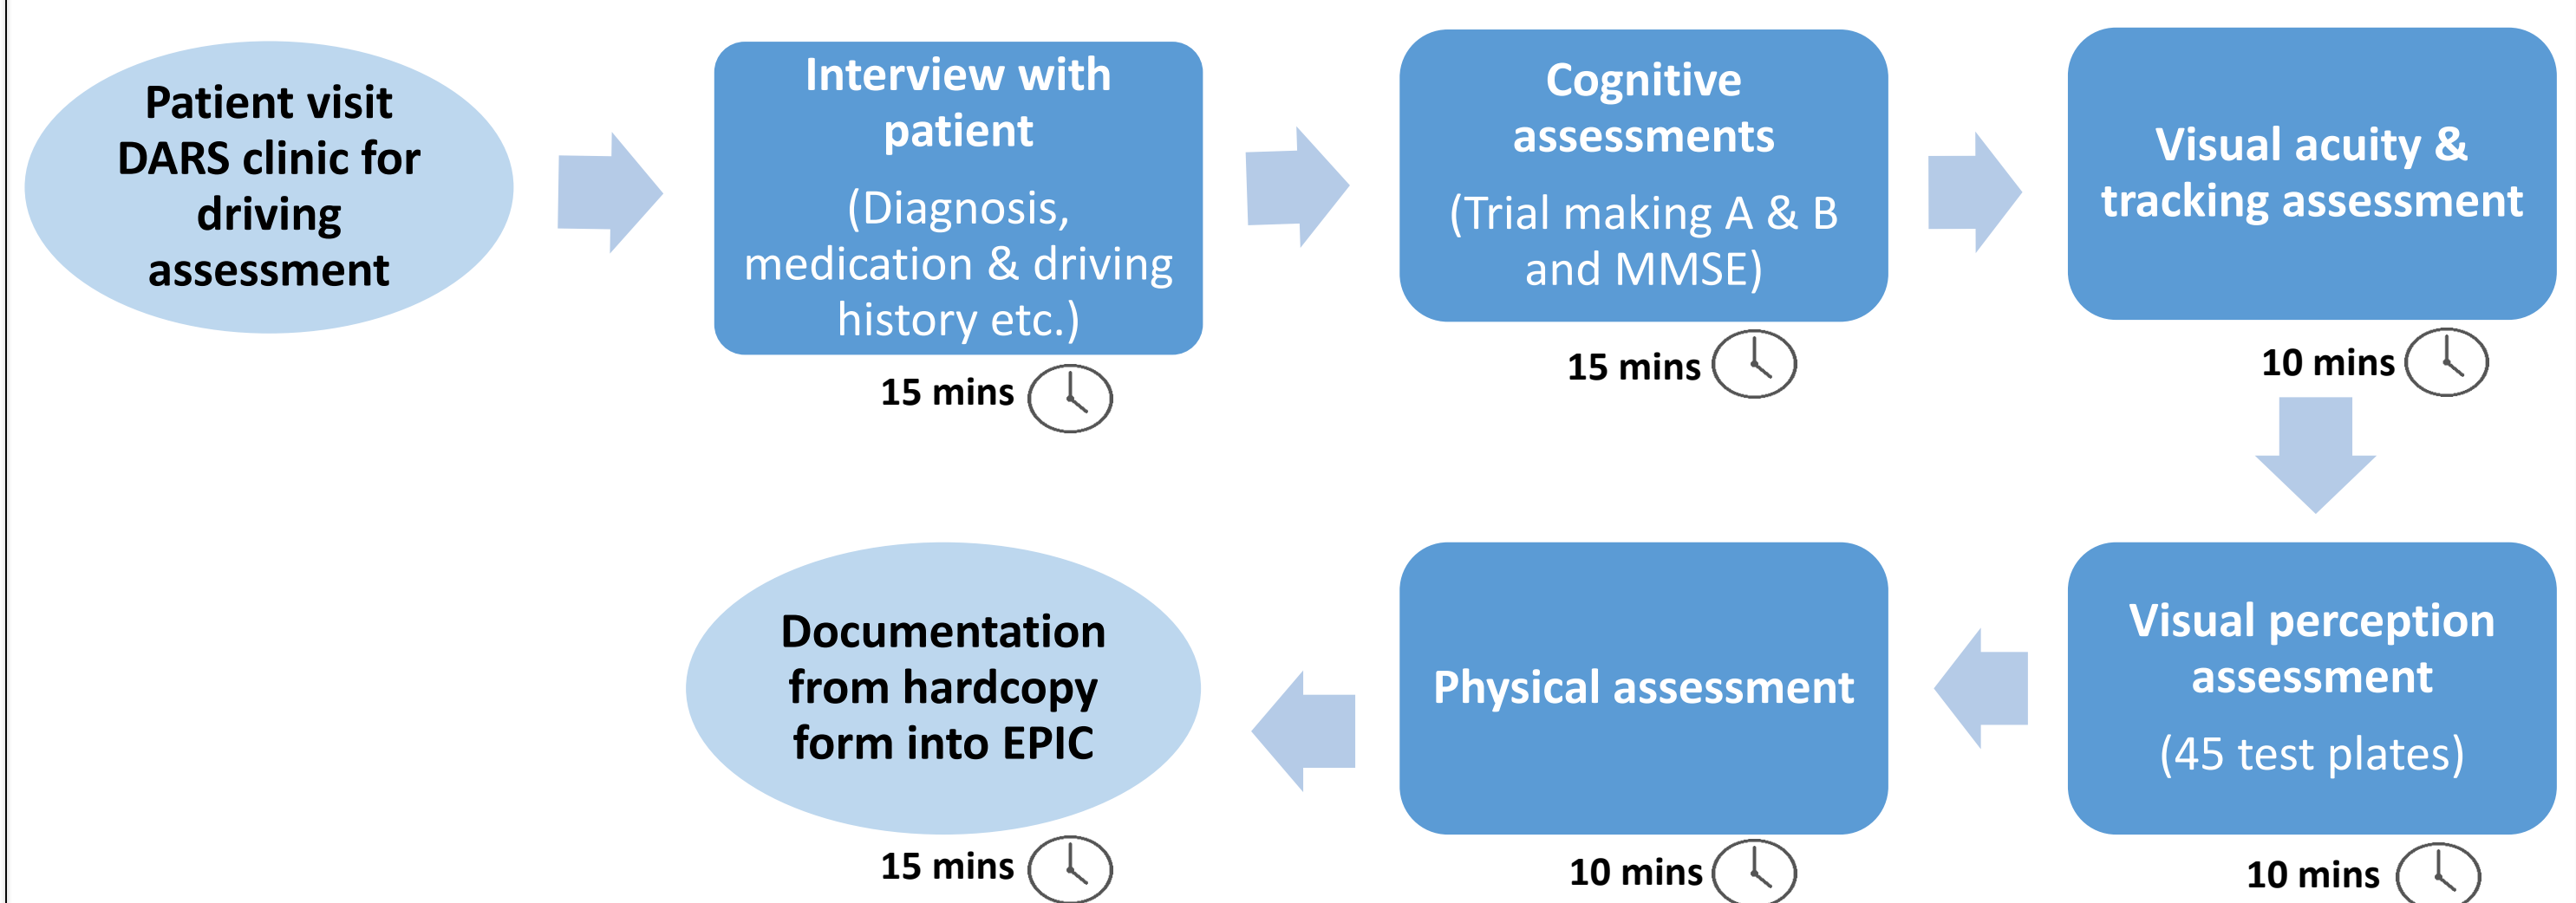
Patient visit DARS clinic for driving assessment

Interview with patient

(Diagnosis, medication & driving history etc.)

15 mins

Cognitive assessments

(Trial making A & B and MMSE)

15 mins

Visual acuity & tracking assessment

10 mins

Visual perception assessment

(45 test plates)

10 mins

Physical assessment

10 mins

Documentation from hardcopy form into EPIC

15 mins